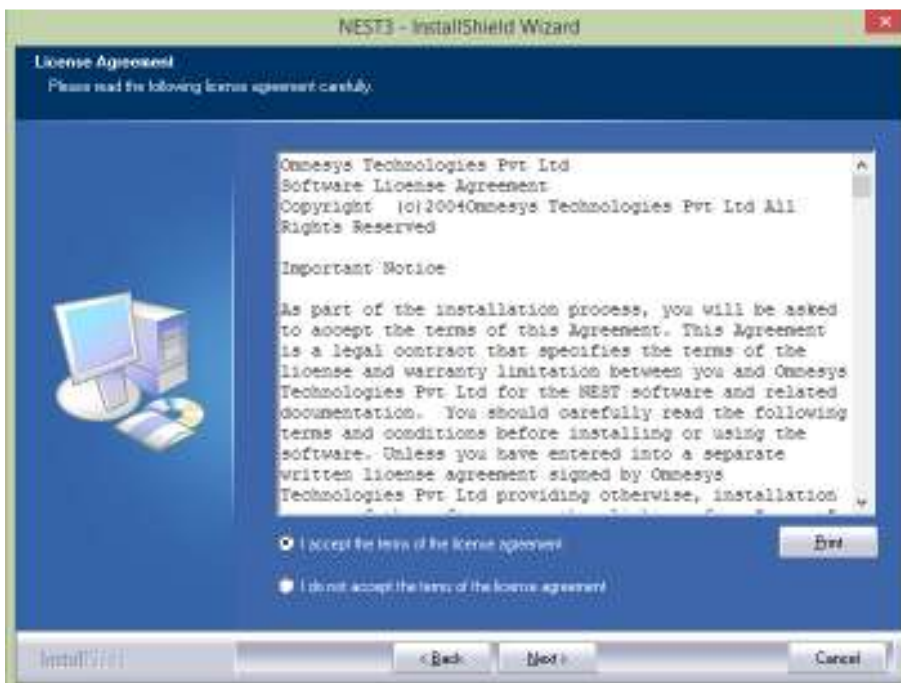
NEST3 - InstallShield Wizard

License Agreement

Please read the following license agreement carefully.

Omnesys Technologies Pvt Ltd
Software License Agreement
Copyright (c)2004Omnesys Technologies Pvt Ltd All Rights Reserved

Important Notice

As part of the installation process, you will be asked to accept the terms of this Agreement. This Agreement is a legal contract that specifies the terms of the license and warranty limitation between you and Omnesys Technologies Pvt Ltd for the NEST software and related documentation. You should carefully read the following terms and conditions before installing or using the software. Unless you have entered into a separate written license agreement signed by Omnesys Technologies Pvt Ltd providing otherwise, installation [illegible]

I accept the terms of the license agreement

Print

I do not accept the terms of the license agreement

InstallShield

< Back

Next >

Cancel